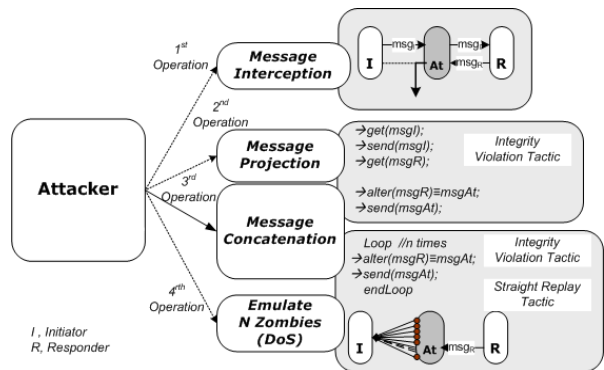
Attacker

$1^{st}$ Operation

$2^{nd}$ Operation

$3^{rd}$ Operation

$4^{rth}$ Operation

Message Interception

I

$msg_I$

At

$msg_I$

$msg_R$

R

Message Projection

→get(msgI);
→send(msgI);
→get(msgR);

Integrity Violation Tactic

→alter(msgR)≡msgAt;
→send(msgAt);

Message Concatenation

Loop //n times
→alter(msgR)≡msgAt;
→send(msgAt);
endLoop

Integrity Violation Tactic

Straight Replay Tactic

Emulate N Zombies (DoS)

I

At

$msg_R$

R

I , Initiator
R, Responder